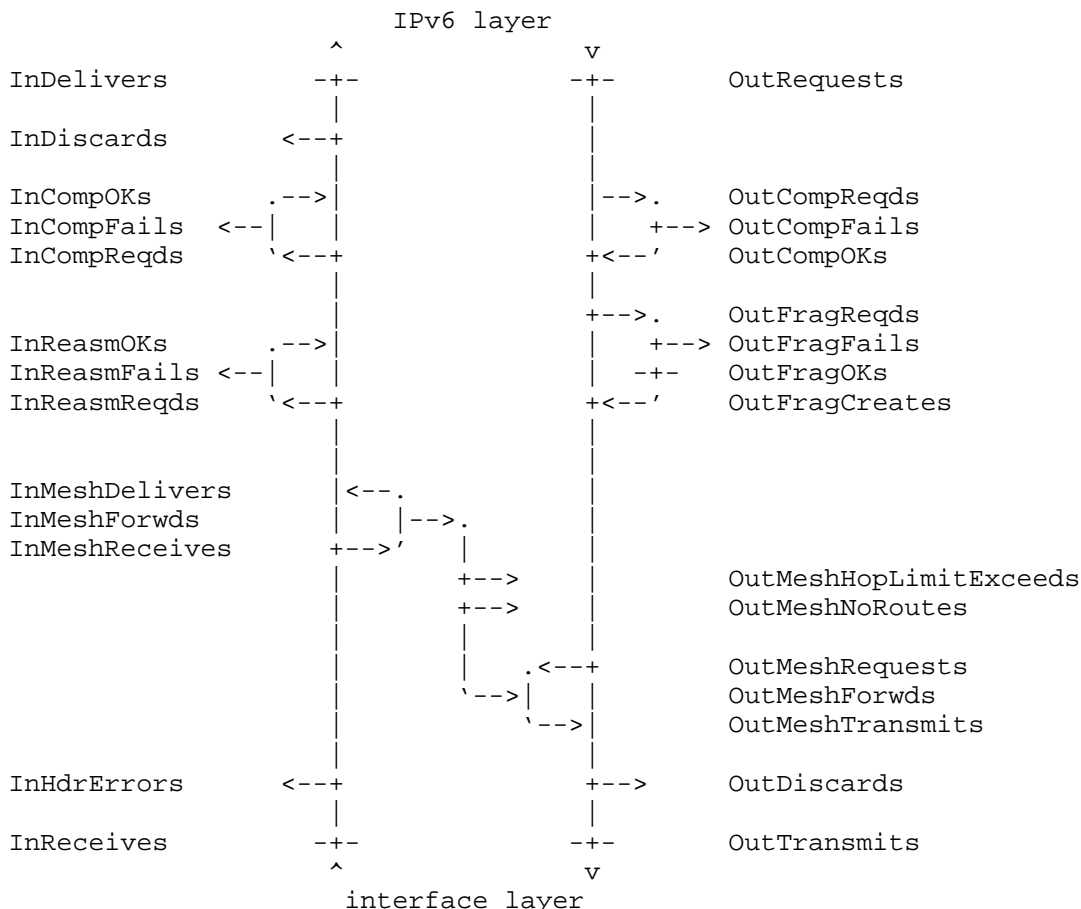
IPv6 layer

InDelivers
InDiscards
InCompOKs
InCompFails
InCompReqds
InReasmOKs
InReasmFails
InReasmReqds
InMeshDelivers
InMeshForwds
InMeshReceives
InHdrErrors
InReceives

OutRequests
OutCompReqds
OutCompFails
OutCompOKs
OutFragReqds
OutFragFails
OutFragOKs
OutFragCreates
OutMeshHopLimitExceeds
OutMeshNoRoutes
OutMeshRequests
OutMeshForwds
OutMeshTransmits
OutDiscards
OutTransmits

interface layer